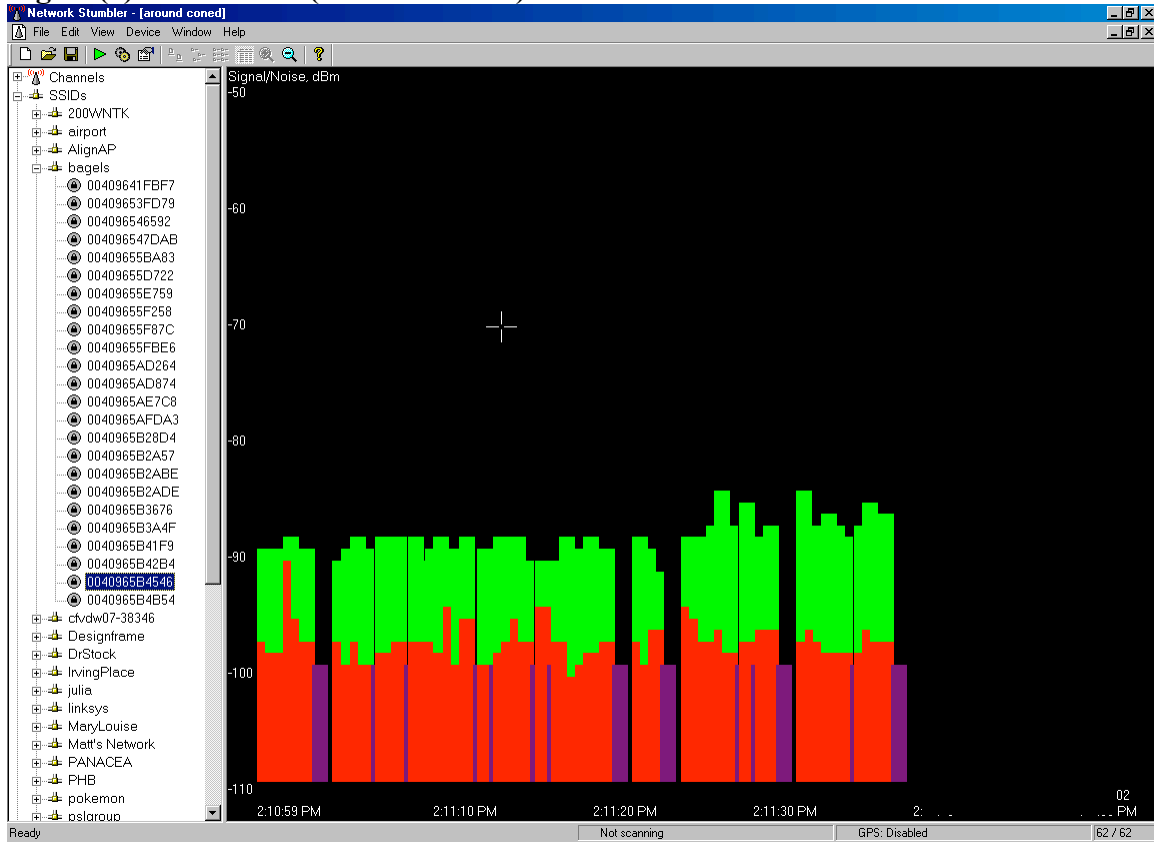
Network Stumbler - [around coned]
File Edit View Device Window Help
Channels
SSIDs
200WNTK
airport
AlignAP
bagels
00409641FBF7
00409653FD79
004096546592
004096547DAB
00409655BA83
00409655D722
00409655E759
00409655F258
00409655F87C
00409655FBE6
0040965AD264
0040965AD874
0040965AE7C8
0040965AFDA3
0040965B28D4
0040965B2A57
0040965B2ABE
0040965B2ADE
0040965B3676
0040965B3A4F
0040965B41F9
0040965B42B4
0040965B4546
0040965B4B54
cfvdw07-38346
Designframe
DrStock
IrvingPlace
julia
linksys
MaryLouise
Matt's Network
PANACEA
PHB
pokemon
pslgroup
Signal/Noise, dBm
-50
-60
-70
-80
-90
-100
-110
2:10:59 PM
2:11:10 PM
2:11:20 PM
2:11:30 PM
2:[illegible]
02
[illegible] PM
Ready
Not scanning
GPS: Disabled
62 / 62